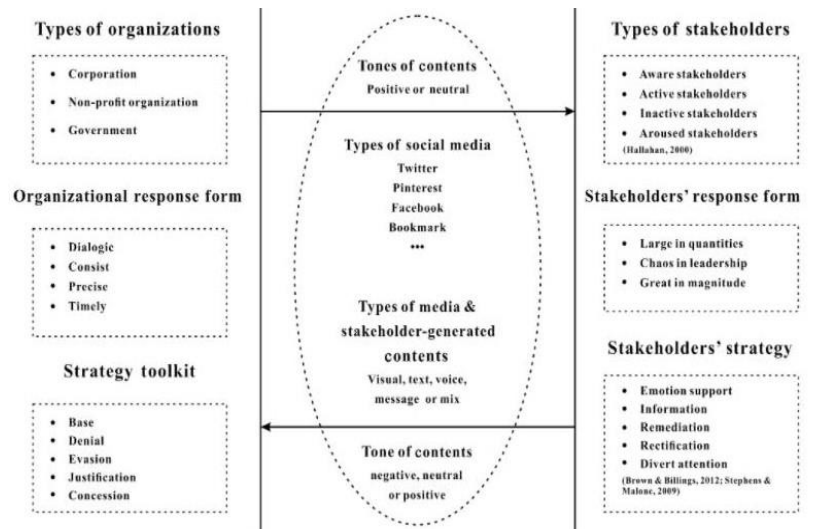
Types of organizations

- Corporation
- Non-profit organization
- Government

Organizational response form

- Dialogic
- Consist
- Precise
- Timely

Strategy toolkit

- Base
- Denial
- Evasion
- Justification
- Concession

Tones of contents
Positive or neutral

Types of social media
Twitter
Pinterest
Facebook
Bookmark
•••

Types of media & stakeholder-generated contents
Visual, text, voice, message or mix

Tone of contents
negative, neutral or positive

Types of stakeholders

- Aware stakeholders
- Active stakeholders
- Inactive stakeholders
- Aroused stakeholders

(Hallahan, 2000)

Stakeholders' response form

- Large in quantities
- Chaos in leadership
- Great in magnitude

Stakeholders' strategy

- Emotion support
- Information
- Remediation
- Rectification
- Divert attention

(Brown & Billings, 2012; Stephens & Malone, 2009)